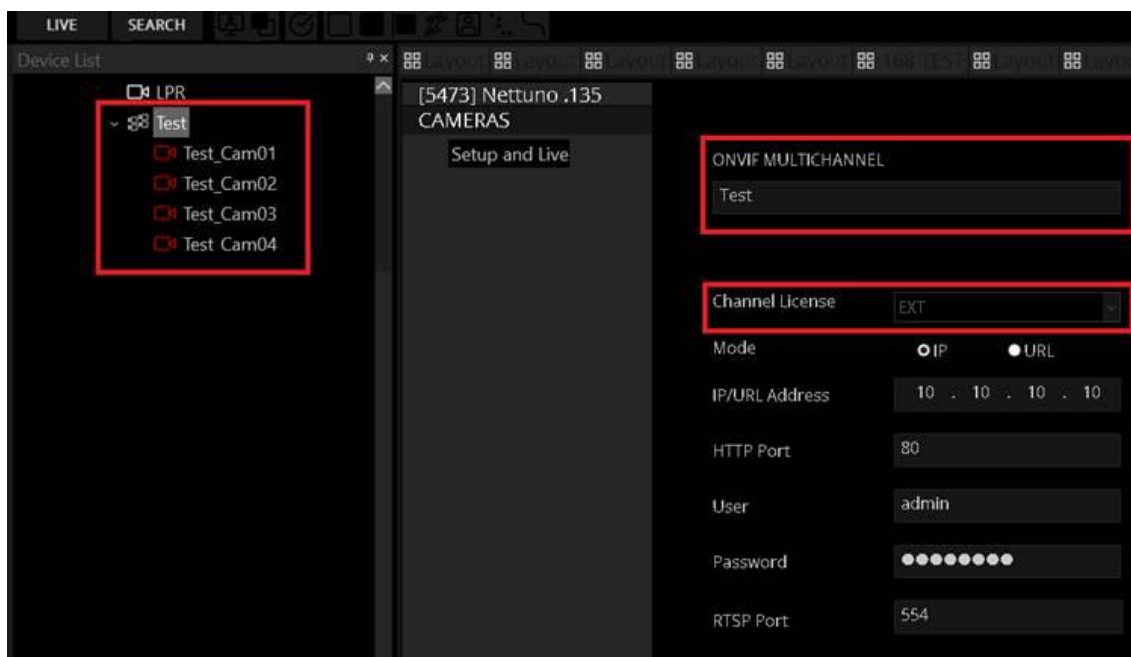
LIVE SEARCH

Device List

LPR
Test
Test_Cam01
Test_Cam02
Test_Cam03
Test Cam04

Layout Layout Layout Layout Layout 168 TEST Layout Layo

[5473] Nettuno .135
CAMERAS
Setup and Live

ONVIF MULTICHANNEL
Test

Channel License EXT
Mode IP URL
IP/URL Address 10 . 10 . 10 . 10
HTTP Port 80
User admin
Password ●●●●●●●●
RTSP Port 554